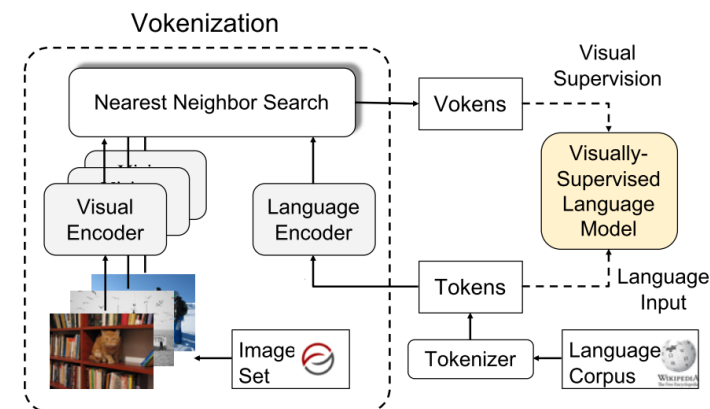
Vokenization

Nearest Neighbor Search

Vokens

Visual Supervision

Visually-Supervised Language Model

Visual Encoder

Language Encoder

Tokens

Language Input

Image Set

Tokenizer

Language Corpus

WIKIPEDIA